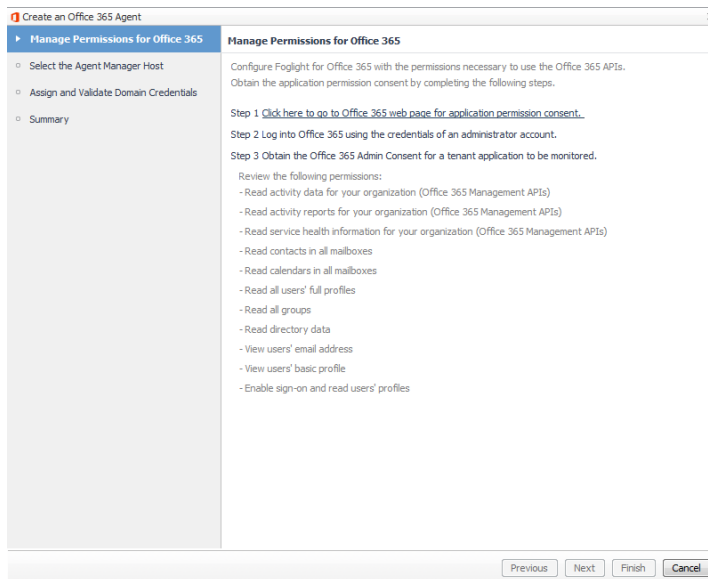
Create an Office 365 Agent

Manage Permissions for Office 365

Select the Agent Manager Host

Assign and Validate Domain Credentials

Summary

Manage Permissions for Office 365

Configure Foglight for Office 365 with the permissions necessary to use the Office 365 APIs. Obtain the application permission consent by completing the following steps.

Step 1 Click here to go to Office 365 web page for application permission consent.

Step 2 Log into Office 365 using the credentials of an administrator account.

Step 3 Obtain the Office 365 Admin Consent for a tenant application to be monitored.

Review the following permissions:
- Read activity data for your organization (Office 365 Management APIs)
- Read activity reports for your organization (Office 365 Management APIs)
- Read service health information for your organization (Office 365 Management APIs)
- Read contacts in all mailboxes
- Read calendars in all mailboxes
- Read all users' full profiles
- Read all groups
- Read directory data
- View users' email address
- View users' basic profile
- Enable sign-on and read users' profiles

Previous Next Finish Cancel